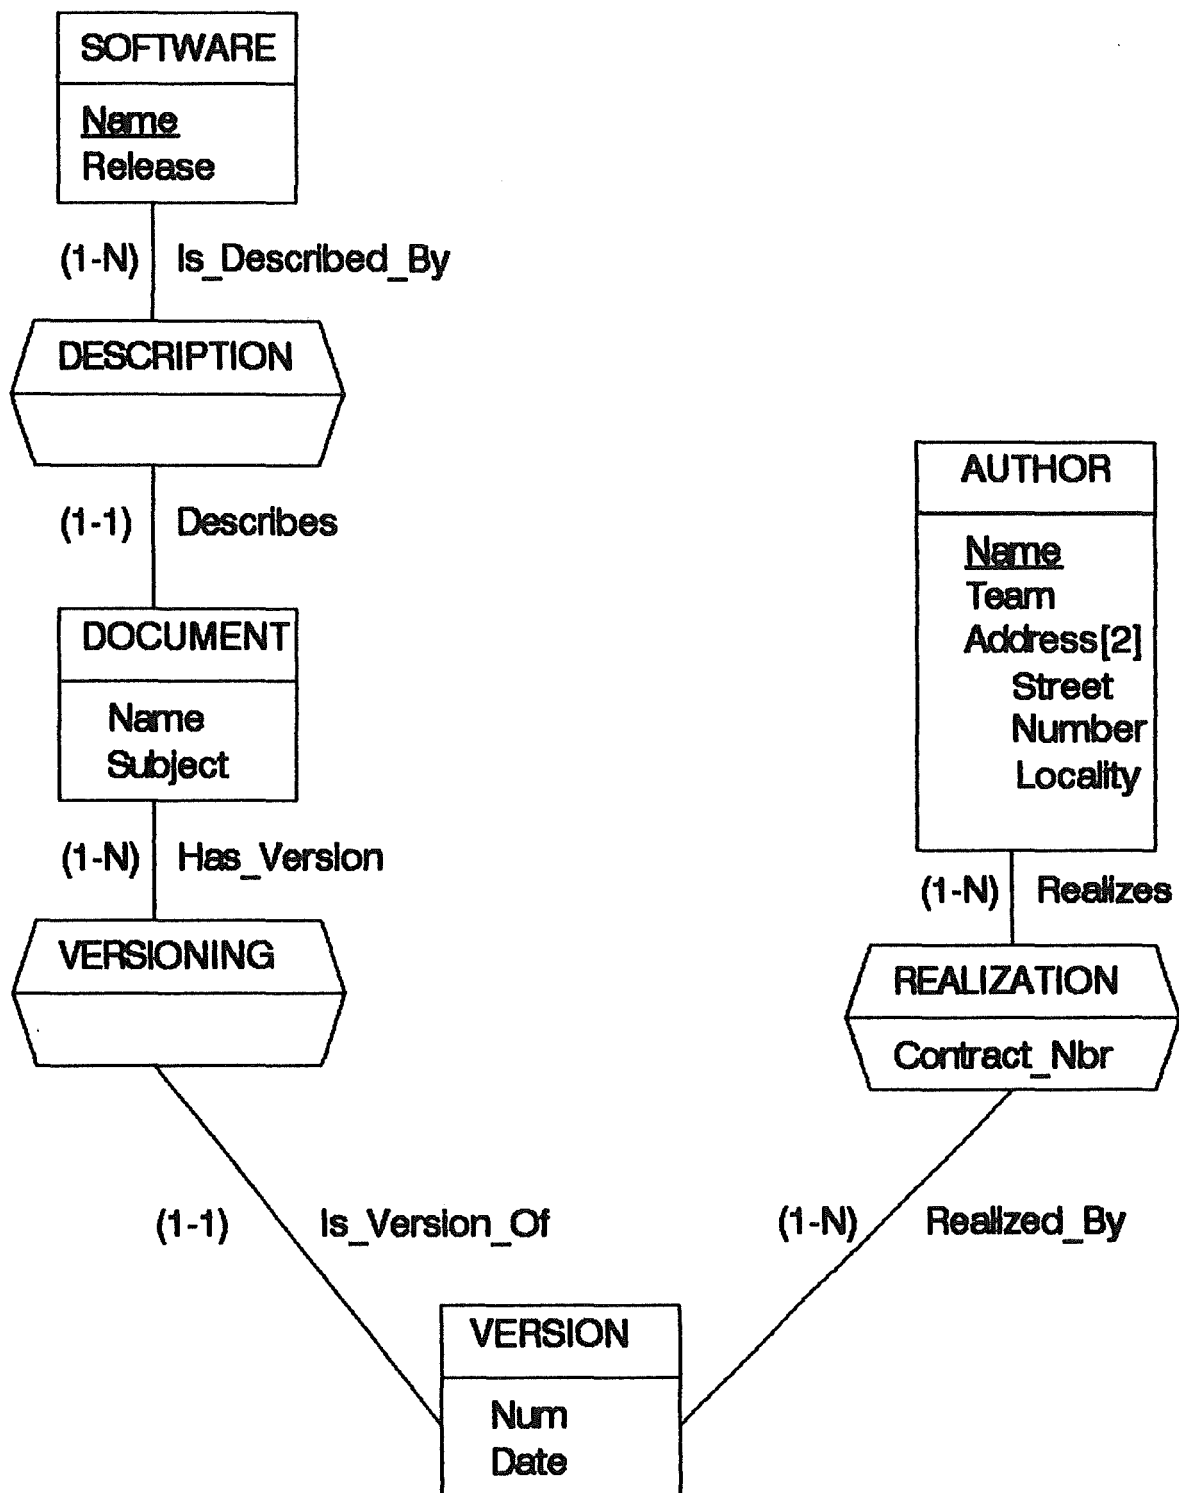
SOFTWARE

Name
Release

(1-N) Is_Described_By

DESCRIPTION

(1-1) Describes

DOCUMENT

Name
Subject

(1-N) Has_Version

VERSIONING

(1-1) Is_Version_Of

AUTHOR

Name
Team
Address[2]
Street
Number
Locality

(1-N) Realizes

REALIZATION

Contract_Nbr

(1-N) Realized_By

VERSION

Num
Date